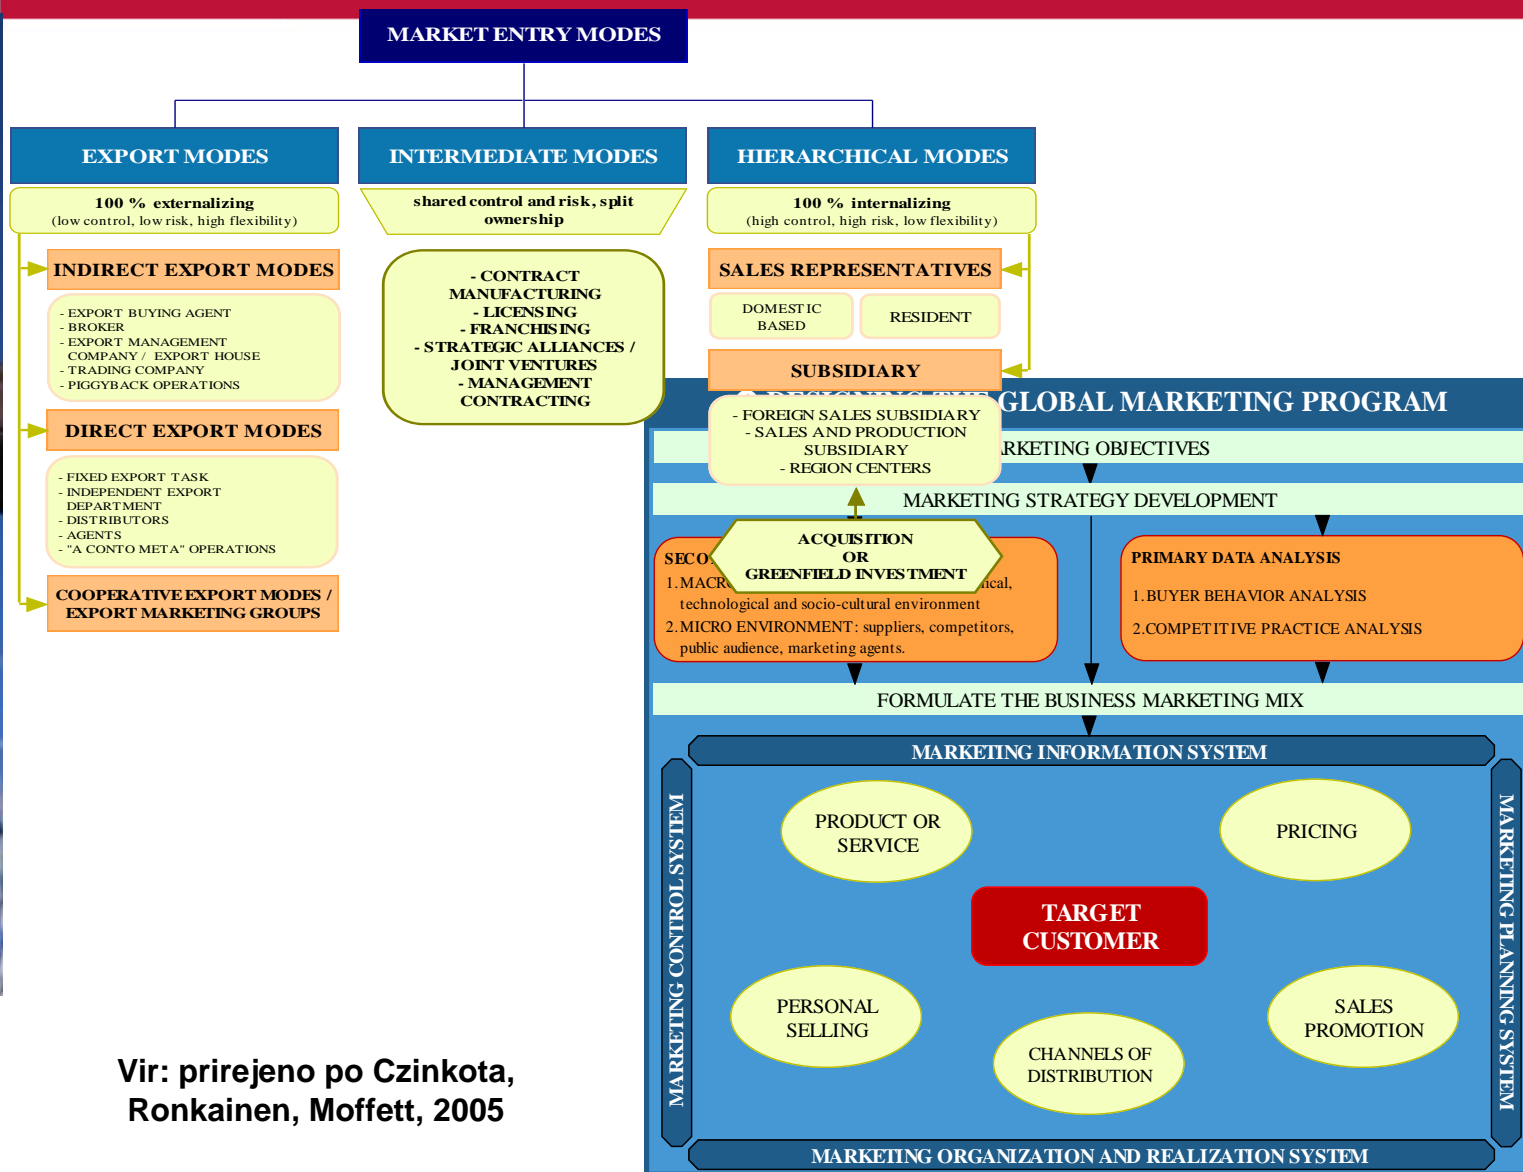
MARKET ENTRY MODES

EXPORT MODES

100 % externalizing
(low control, low risk, high flexibility)

INDIRECT EXPORT MODES

- EXPORT BUYING AGENT
- BROKER
- EXPORT MANAGEMENT COMPANY / EXPORT HOUSE
- TRADING COMPANY
- PIGGYBACK OPERATIONS

DIRECT EXPORT MODES

- FIXED EXPORT TASK
- INDEPENDENT EXPORT DEPARTMENT
- DISTRIBUTORS
- AGENTS
- "A CONTO META" OPERATIONS

COOPERATIVE EXPORT MODES / EXPORT MARKETING GROUPS

INTERMEDIATE MODES

shared control and risk, split ownership

- CONTRACT MANUFACTURING
- LICENSING
- FRANCHISING
- STRATEGIC ALLIANCES / JOINT VENTURES
- MANAGEMENT CONTRACTING

HIERARCHICAL MODES

100 % internalizing
(high control, high risk, low flexibility)

SALES REPRESENTATIVES

DOMESTIC BASED

RESIDENT

SUBSIDIARY

- FOREIGN SALES SUBSIDIARY
- SALES AND PRODUCTION SUBSIDIARY
- REGION CENTERS

ACQUISITION OR GREENFIELD INVESTMENT

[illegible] GLOBAL MARKETING PROGRAM

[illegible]RKETING OBJECTIVES

MARKETING STRATEGY DEVELOPMENT

SECO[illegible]
1. MACR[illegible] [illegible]ical, technological and socio-cultural environment
2. MICRO ENVIRONMENT: suppliers, competitors, public audience, marketing agents.

PRIMARY DATA ANALYSIS
1. BUYER BEHAVIOR ANALYSIS
2. COMPETITIVE PRACTICE ANALYSIS

FORMULATE THE BUSINESS MARKETING MIX

MARKETING INFORMATION SYSTEM

MARKETING CONTROL SYSTEM

MARKETING PLANNING SYSTEM

PRODUCT OR SERVICE

PRICING

TARGET CUSTOMER

PERSONAL SELLING

SALES PROMOTION

CHANNELS OF DISTRIBUTION

MARKETING ORGANIZATION AND REALIZATION SYSTEM

Vir: prirejeno po Czinkota, Ronkainen, Moffett, 2005